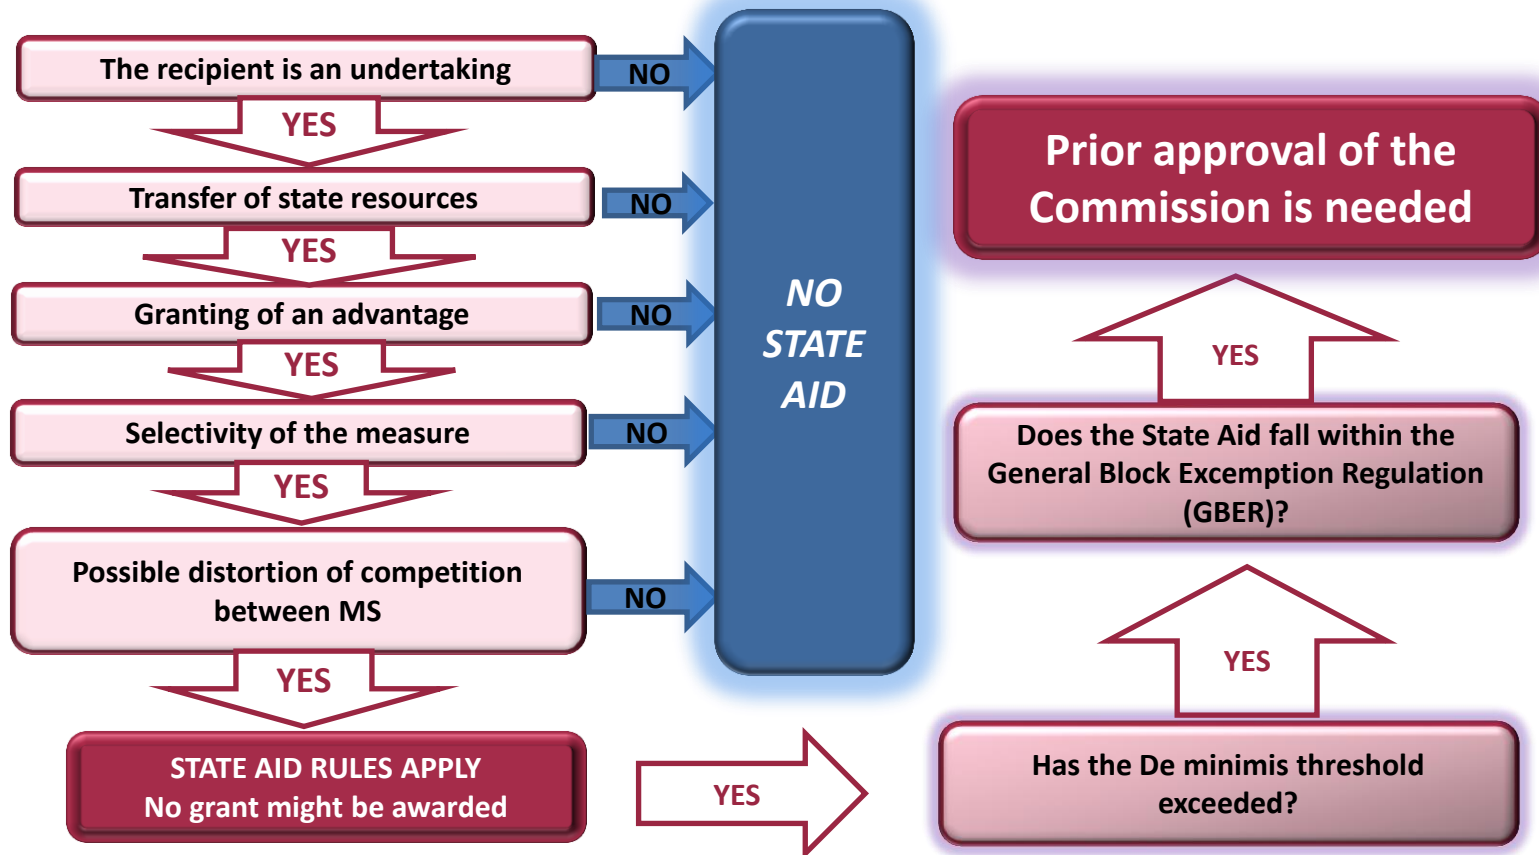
The recipient is an undertaking

NO

YES

Transfer of state resources

NO

YES

Granting of an advantage

NO

YES

Selectivity of the measure

NO

YES

Possible distortion of competition between MS

NO

YES

STATE AID RULES APPLY
No grant might be awarded

NO STATE AID

YES

Prior approval of the Commission is needed

YES

Does the State Aid fall within the General Block Excemption Regulation (GBER)?

YES

Has the De minimis threshold exceeded?